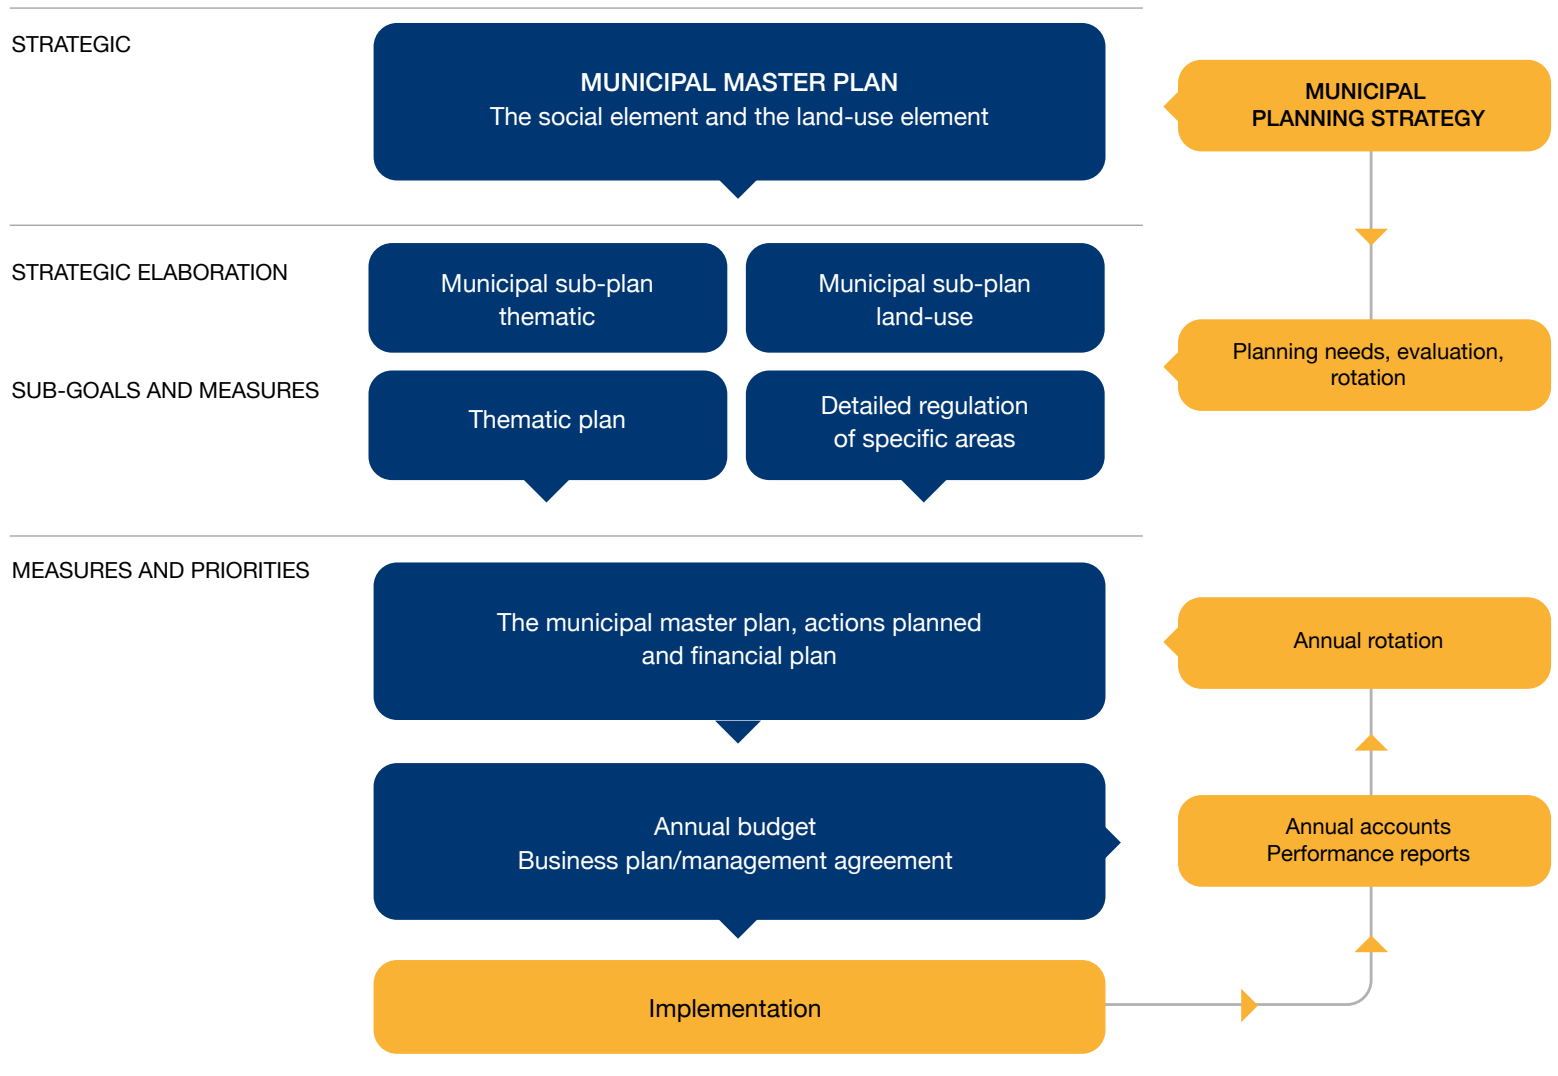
STRATEGIC

MUNICIPAL MASTER PLAN
The social element and the land-use element

MUNICIPAL PLANNING STRATEGY

STRATEGIC ELABORATION

Municipal sub-plan thematic

Municipal sub-plan land-use

Planning needs, evaluation, rotation

SUB-GOALS AND MEASURES

Thematic plan

Detailed regulation of specific areas

MEASURES AND PRIORITIES

The municipal master plan, actions planned and financial plan

Annual rotation

Annual budget
Business plan/management agreement

Annual accounts
Performance reports

Implementation